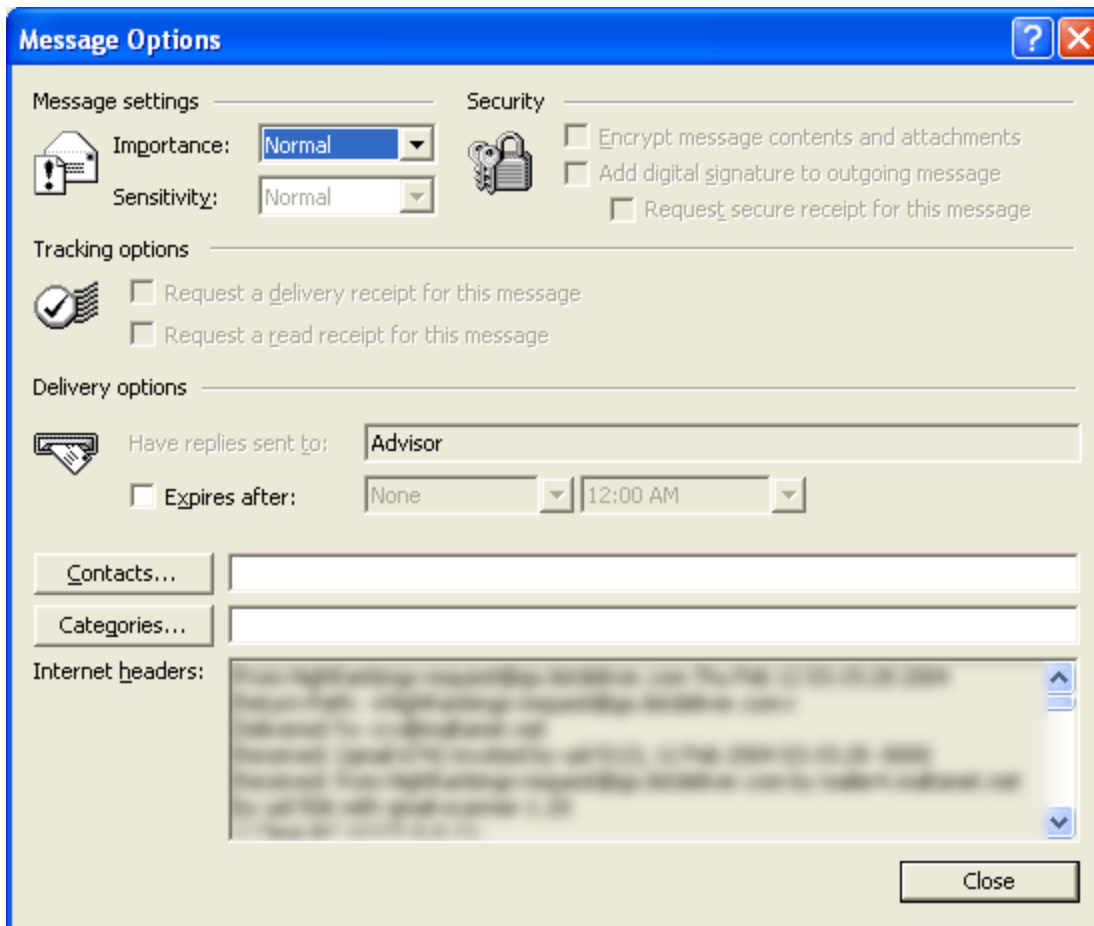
Message Options

Message settings

Importance: Normal

Sensitivity: Normal

Security

Encrypt message contents and attachments

Add digital signature to outgoing message

Request secure receipt for this message

Tracking options

Request a delivery receipt for this message

Request a read receipt for this message

Delivery options

Have replies sent to: Advisor

Expires after: None 12:00 AM

Contacts...

Categories...

Internet headers: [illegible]

Close